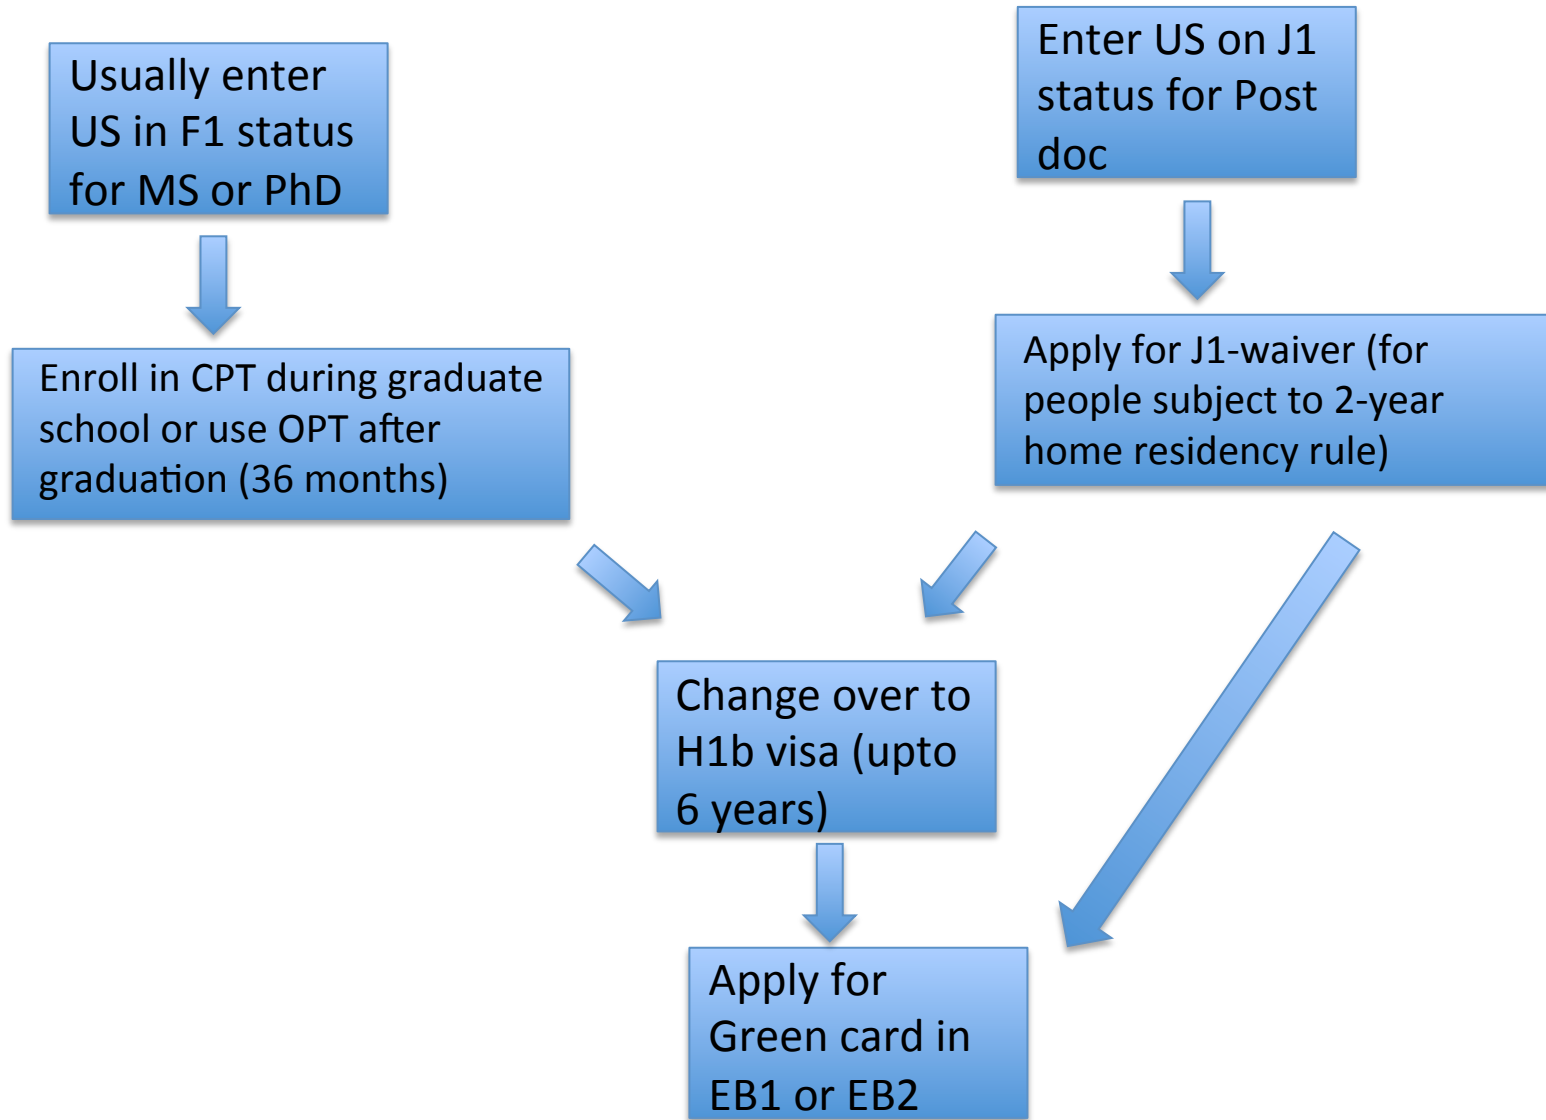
Usually enter US in F1 status for MS or PhD

Enter US on J1 status for Post doc

Enroll in CPT during graduate school or use OPT after graduation (36 months)

Apply for J1-waiver (for people subject to 2-year home residency rule)

Change over to H1b visa (upto 6 years)

Apply for Green card in EB1 or EB2